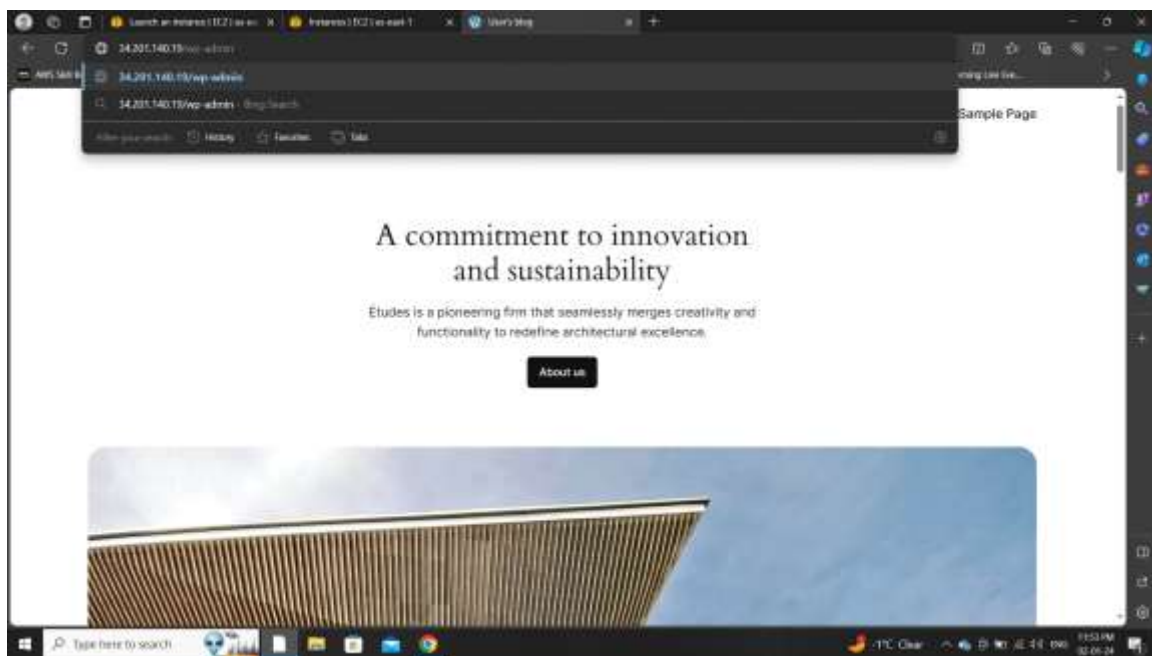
Launch an instance | EC2 | us-ea × Instances | EC2 | us-east-1 × User's blog ×

34.201.140.15/wp-admin

34.201.140.15/wp-admin

34.201.140.15/wp-admin - Bing Search

Filter your search: History Favorites Tabs

AWS Skill B

Sample Page

A commitment to innovation and sustainability

Etudes is a pioneering firm that seamlessly merges creativity and functionality to redefine architectural excellence.

About us

Type here to search

-1°C Clear

ENG

11:53 PM
02-01-24